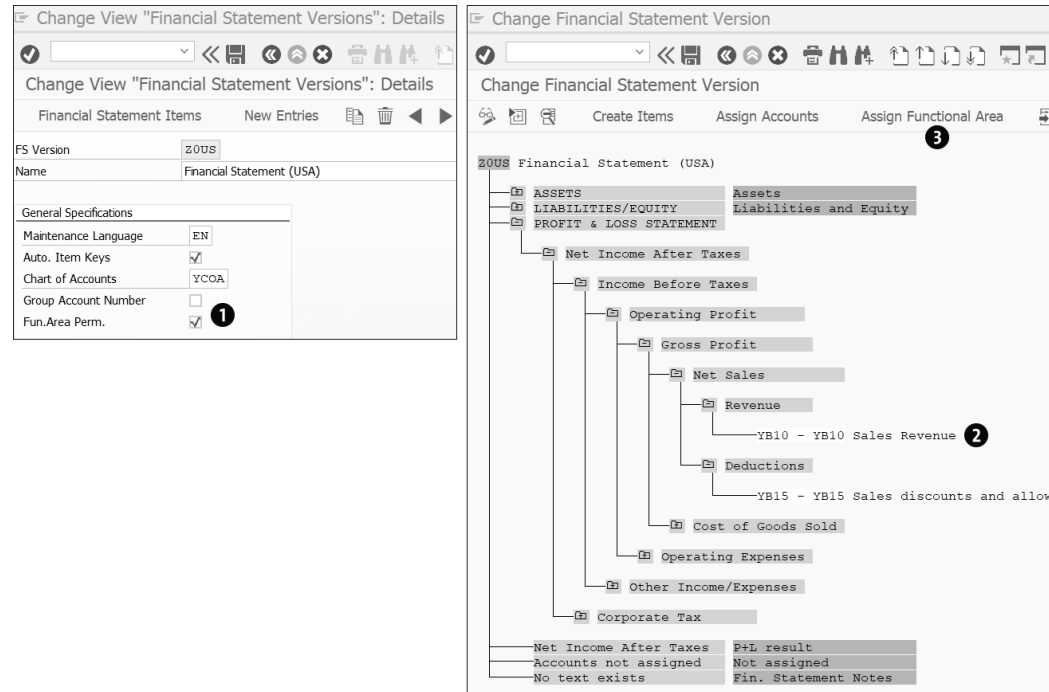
Change View "Financial Statement Versions": Details

Change View "Financial Statement Versions": Details

Financial Statement Items New Entries

FS Version Z0US
Name Financial Statement (USA)

General Specifications
Maintenance Language EN
Auto. Item Keys ☑
Chart of Accounts YCOA
Group Account Number ☐
Fun.Area Perm. ☑ 1

Change Financial Statement Version

Change Financial Statement Version

Create Items Assign Accounts Assign Functional Area 3

Z0US Financial Statement (USA)
ASSETS Assets
LIABILITIES/EQUITY Liabilities and Equity
PROFIT & LOSS STATEMENT
Net Income After Taxes
Income Before Taxes
Operating Profit
Gross Profit
Net Sales
Revenue
YB10 - YB10 Sales Revenue 2
Deductions
YB15 - YB15 Sales discounts and allow
Cost of Goods Sold
Operating Expenses
Other Income/Expenses
Corporate Tax
Net Income After Taxes P+L result
Accounts not assigned Not assigned
No text exists Fin. Statement Notes